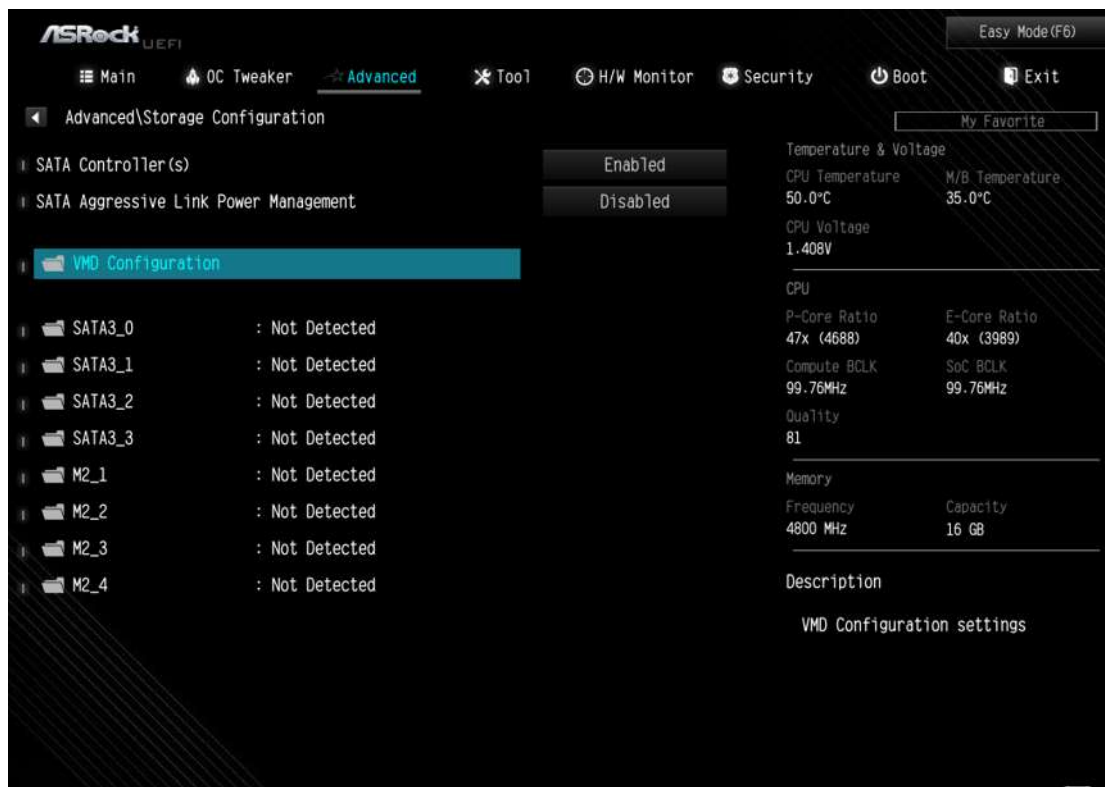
ASRock UEFI

Easy Mode(F6)

Main OC Tweaker Advanced Tool H/W Monitor Security Boot Exit

Advanced\Storage Configuration

My Favorite

SATA Controller(s) Enabled

SATA Aggressive Link Power Management Disabled

VMD Configuration

SATA3_0 : Not Detected

SATA3_1 : Not Detected

SATA3_2 : Not Detected

SATA3_3 : Not Detected

M2_1 : Not Detected

M2_2 : Not Detected

M2_3 : Not Detected

M2_4 : Not Detected

Temperature & Voltage

CPU Temperature
50.0°C

M/B Temperature
35.0°C

CPU Voltage
1.408V

CPU

P-Core Ratio
47x (4688)

E-Core Ratio
40x (3989)

Compute BCLK
99.76MHz

SoC BCLK
99.76MHz

Quality
81

Memory

Frequency
4800 MHz

Capacity
16 GB

Description

VMD Configuration settings